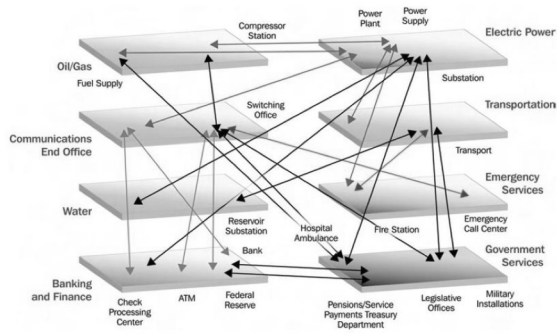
Compressor Station

Power Plant

Power Supply

Electric Power

Oil/Gas

Fuel Supply

Substation

Switching Office

Transportation

Communications End Office

Transport

Emergency Services

Water

Reservoir Substation

Hospital Ambulance

Fire Station

Emergency Call Center

Bank

Government Services

Banking and Finance

Check Processing Center

ATM

Federal Reserve

Pensions/Service Payments Treasury Department

Legislative Offices

Military Installations